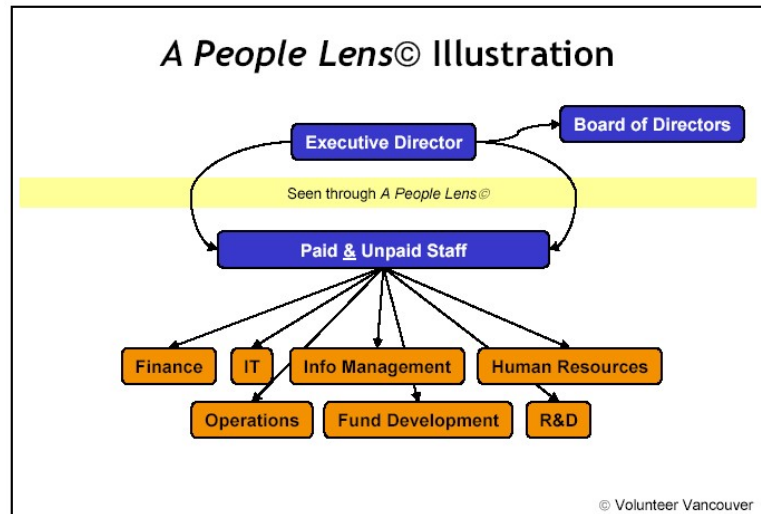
A People Lens© Illustration

Executive Director

Board of Directors

Seen through A People Lens©

Paid & Unpaid Staff

Finance

IT

Info Management

Human Resources

Operations

Fund Development

R&D

© Volunteer Vancouver